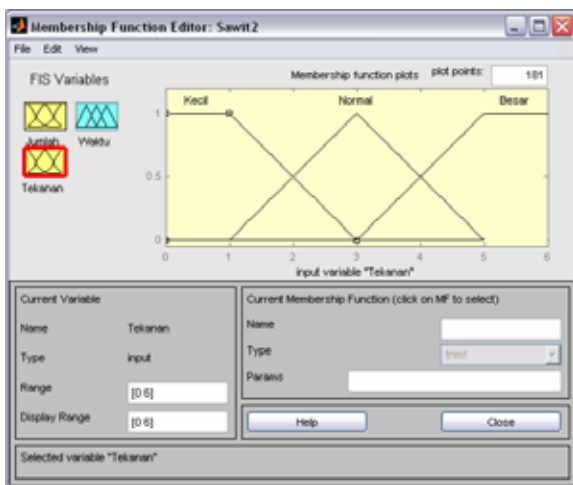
Membership Function Editor: Sawit2

File Edit View

FIS Variables

Jumlah Waktu

Tekanan

Membership function plots plot points: 181

Kecil Normal Besar

1

0.5

0

0 1 2 3 4 5 6

input variable "Tekanan"

Current Variable

Name Tekanan

Type input

Range [0 6]

Display Range [0 6]

Current Membership Function (click on MF to select)

Name

Type trimf

Params

Help Close

Selected variable "Tekanan"